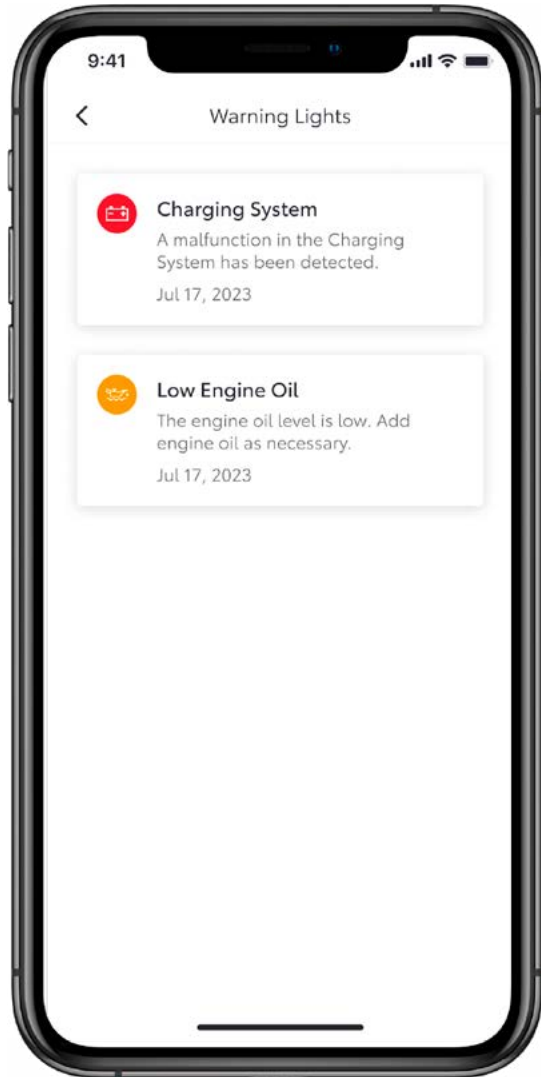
9:41

<

Warning Lights

Charging System

A malfunction in the Charging System has been detected.

Jul 17, 2023

Low Engine Oil

The engine oil level is low. Add engine oil as necessary.

Jul 17, 2023